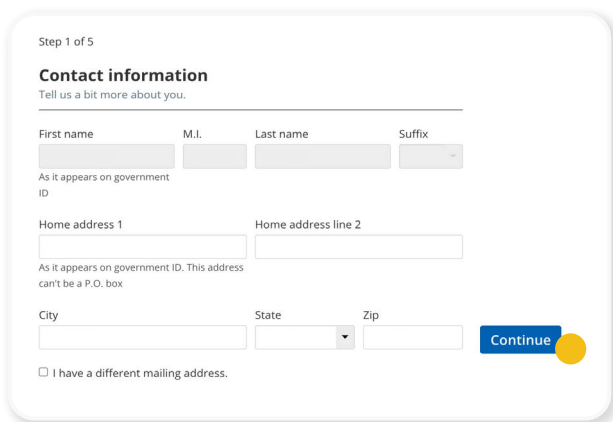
Step 1 of 5

**Contact information**
Tell us a bit more about you.

First name
M.I.
Last name
Suffix

As it appears on government ID

Home address 1
Home address line 2

As it appears on government ID. This address can't be a P.O. box

City
State
Zip

Continue

☐ I have a different mailing address.